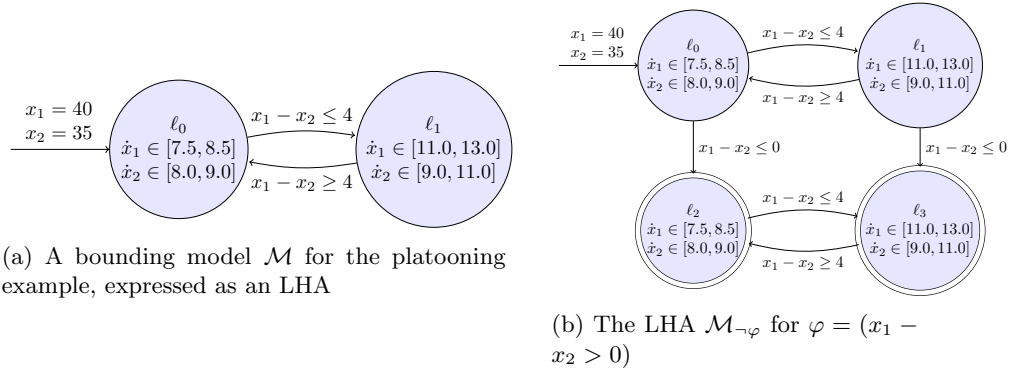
$x_1 = 40$
$x_2 = 35$

$\ell_0$
$\dot{x}_1 \in [7.5, 8.5]$
$\dot{x}_2 \in [8.0, 9.0]$

$x_1 - x_2 \leq 4$

$x_1 - x_2 \geq 4$

$\ell_1$
$\dot{x}_1 \in [11.0, 13.0]$
$\dot{x}_2 \in [9.0, 11.0]$

(a) A bounding model $\mathcal{M}$ for the platooning example, expressed as an LHA

$x_1 = 40$
$x_2 = 35$

$\ell_0$
$\dot{x}_1 \in [7.5, 8.5]$
$\dot{x}_2 \in [8.0, 9.0]$

$x_1 - x_2 \leq 4$

$x_1 - x_2 \geq 4$

$\ell_1$
$\dot{x}_1 \in [11.0, 13.0]$
$\dot{x}_2 \in [9.0, 11.0]$

$x_1 - x_2 \leq 0$

$x_1 - x_2 \leq 0$

$\ell_2$
$\dot{x}_1 \in [7.5, 8.5]$
$\dot{x}_2 \in [8.0, 9.0]$

$x_1 - x_2 \leq 4$

$x_1 - x_2 \geq 4$

$\ell_3$
$\dot{x}_1 \in [11.0, 13.0]$
$\dot{x}_2 \in [9.0, 11.0]$

(b) The LHA $\mathcal{M}_{\neg\varphi}$ for $\varphi = (x_1 - x_2 > 0)$